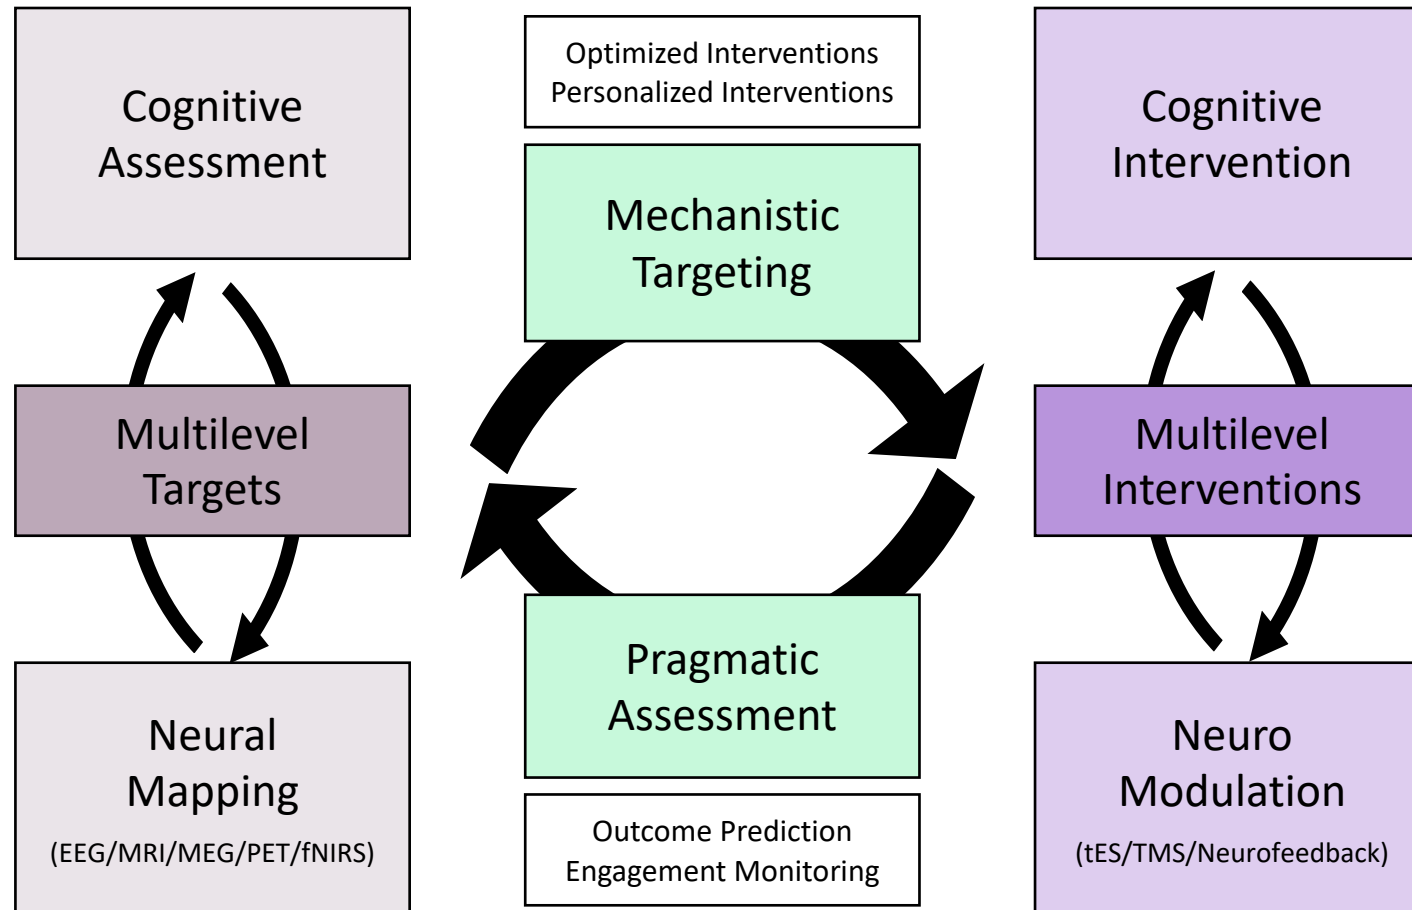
Cognitive Assessment

Multilevel Targets

Neural Mapping
(EEG/MRI/MEG/PET/fNIRS)

Optimized Interventions
Personalized Interventions

Mechanistic Targeting

Pragmatic Assessment

Outcome Prediction
Engagement Monitoring

Cognitive Intervention

Multilevel Interventions

Neuro Modulation
(tES/TMS/Neurofeedback)